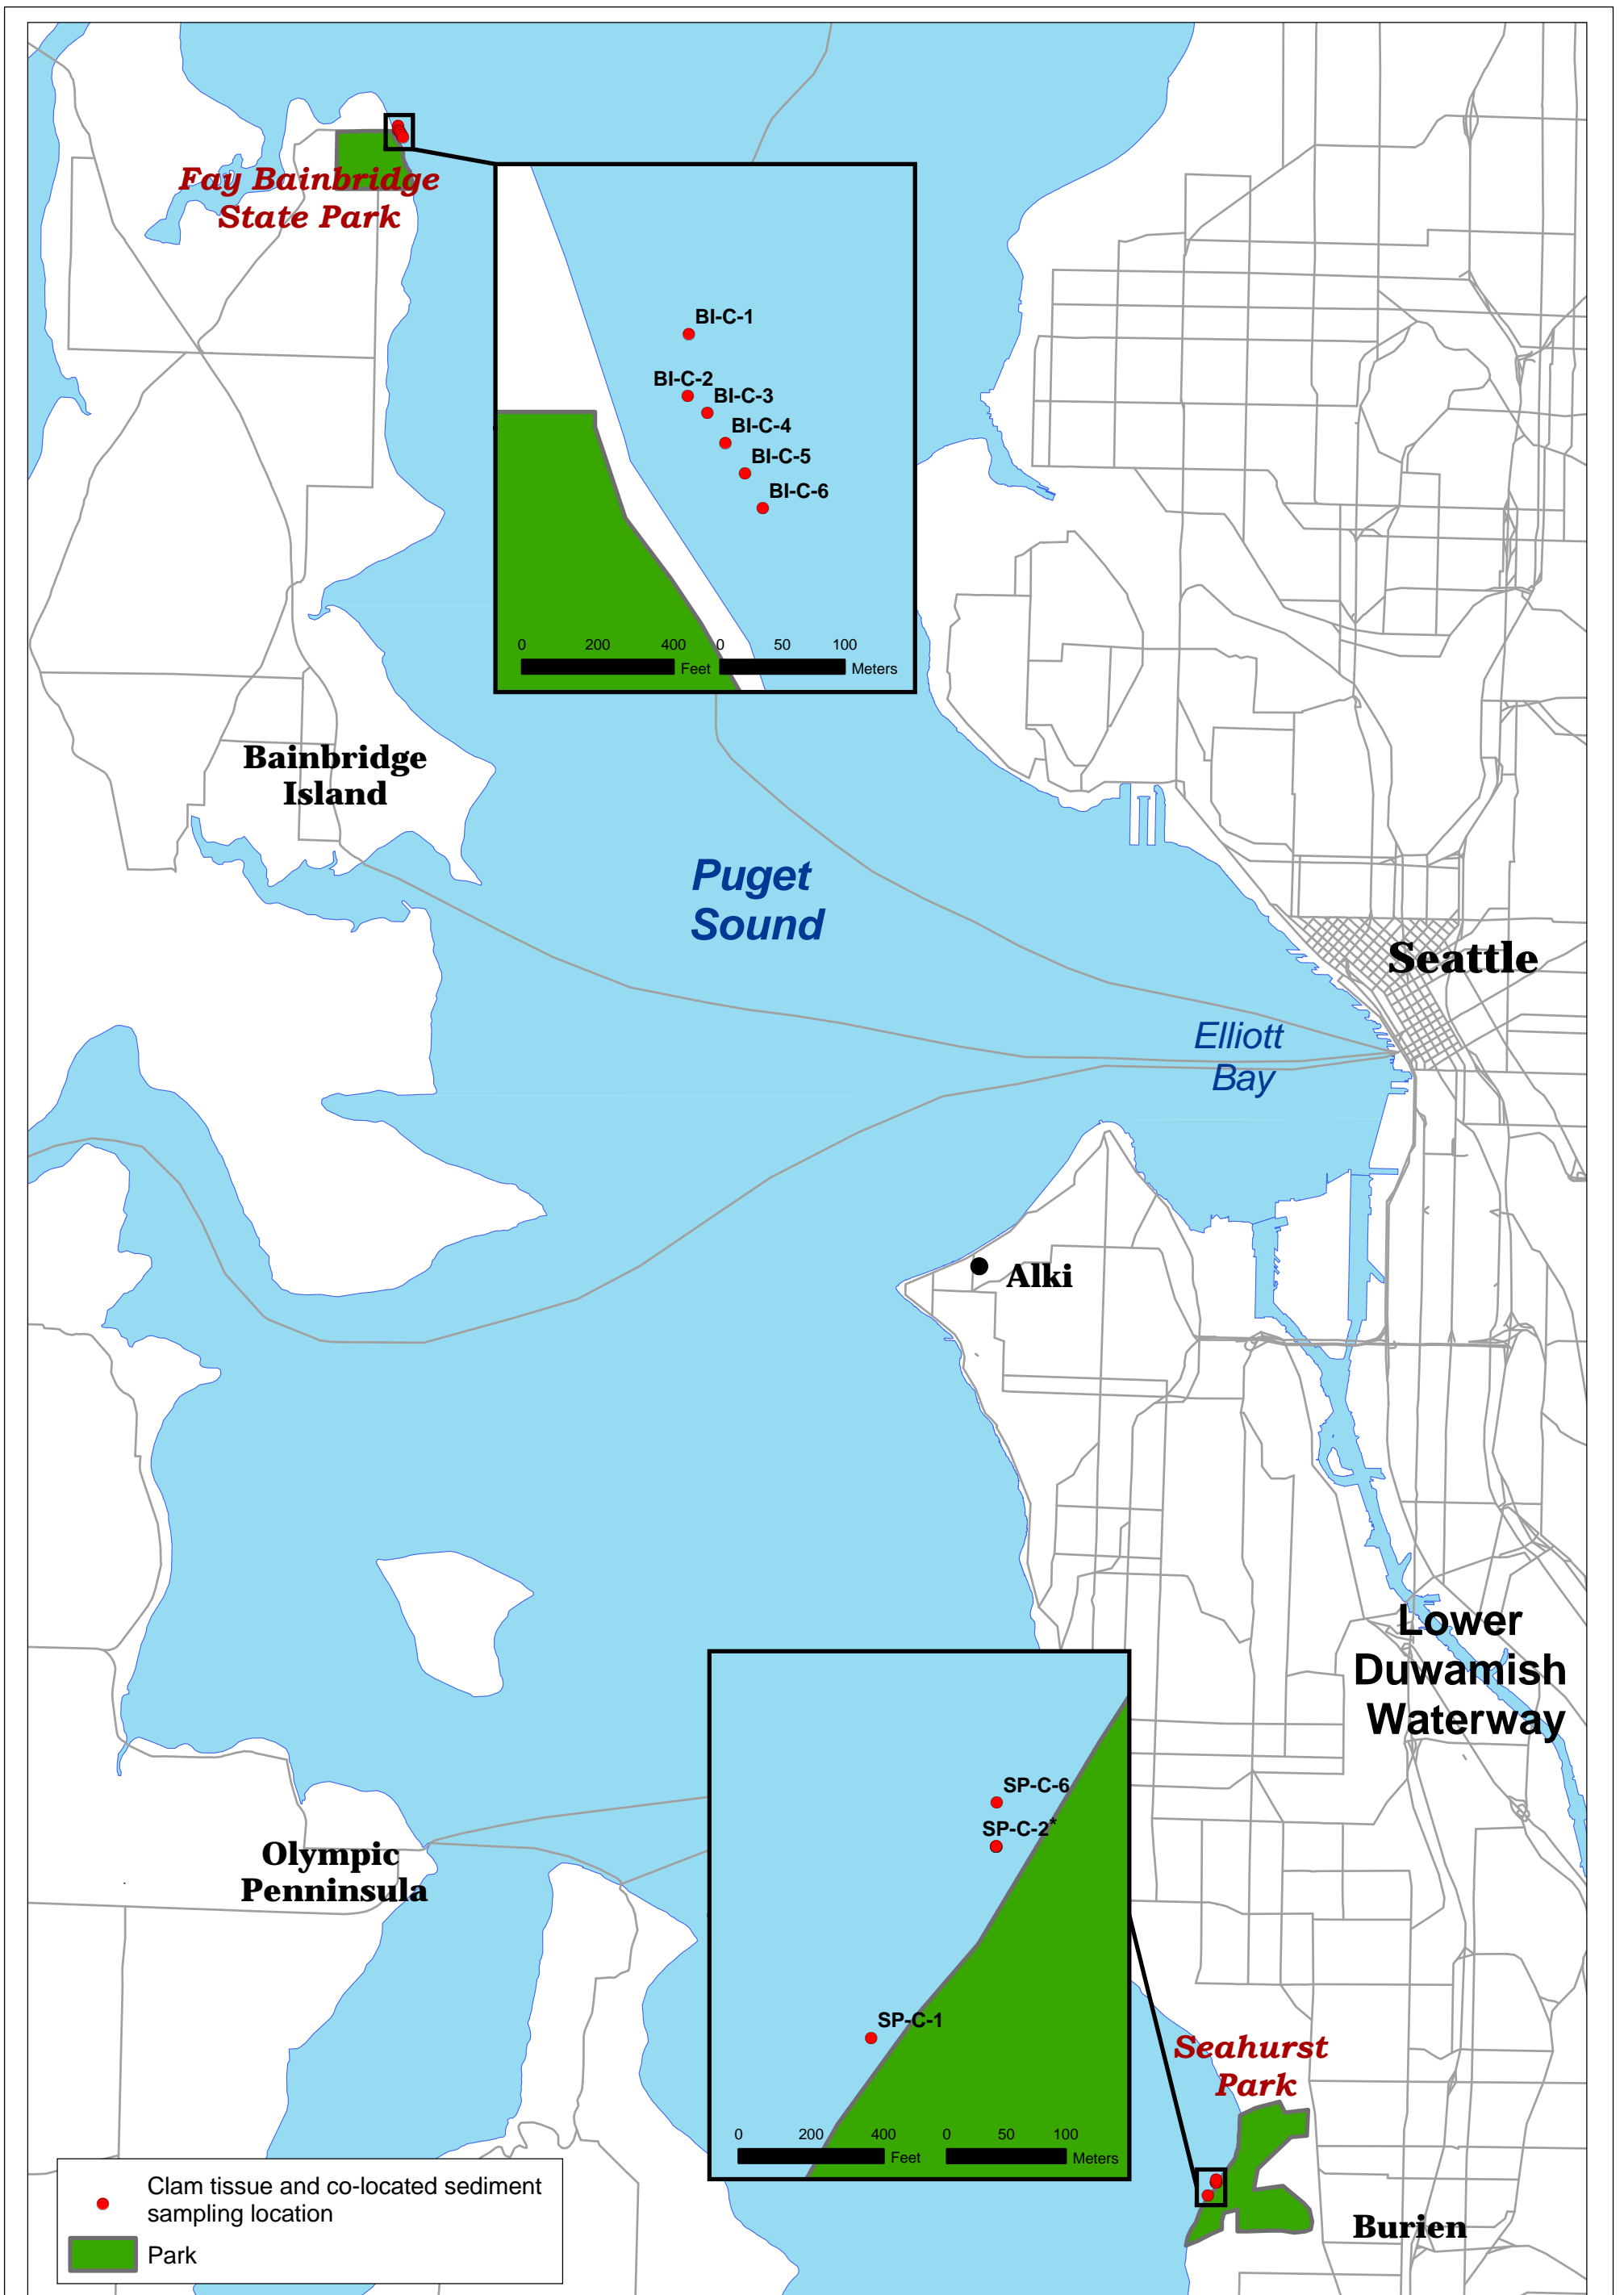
Fay Bainbridge State Park

BI-C-1
BI-C-2
BI-C-3
BI-C-4
BI-C-5
BI-C-6

0 200 400 Feet
0 50 100 Meters

Bainbridge Island

Puget Sound

Seattle

Elliott Bay

Alki

Lower Duwamish Waterway

SP-C-6
SP-C-2*
SP-C-1

0 200 400 Feet
0 50 100 Meters

Olympic Penninsula

Seahurst Park

Burien

Clam tissue and co-located sediment sampling location
Park